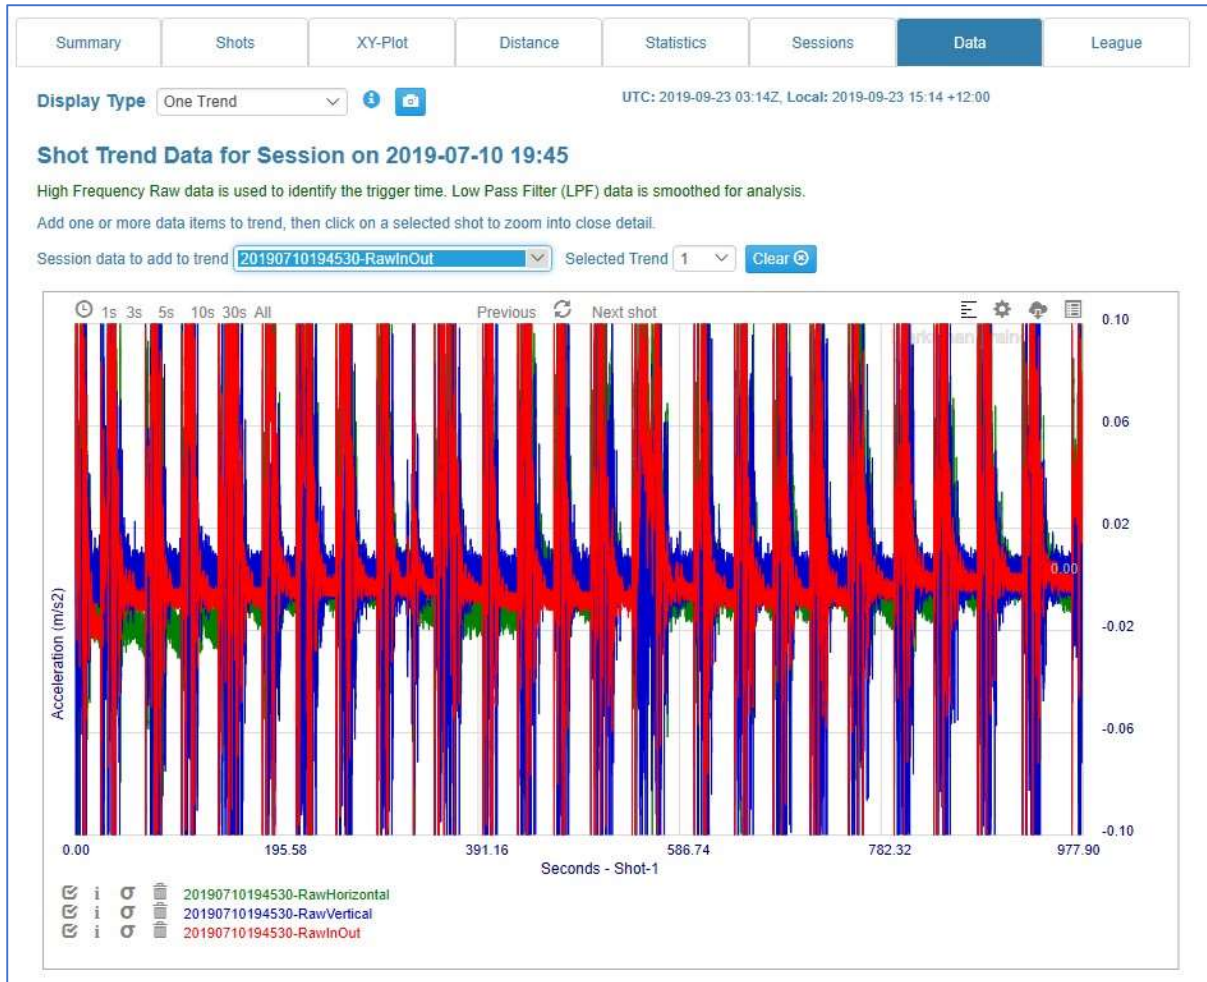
Summary | Shots | XY-Plot | Distance | Statistics | Sessions | Data | League

Display Type One Trend

UTC: 2019-09-23 03:14Z, Local: 2019-09-23 15:14 +12:00

Shot Trend Data for Session on 2019-07-10 19:45

High Frequency Raw data is used to identify the trigger time. Low Pass Filter (LPF) data is smoothed for analysis.

Add one or more data items to trend, then click on a selected shot to zoom into close detail.

Session data to add to trend 20190710194530-RawInOut Selected Trend 1 Clear

1s 3s 5s 10s 30s All Previous Next shot

0.10
0.06
0.02
0.00
-0.02
-0.06
-0.10

Acceleration (m/s2)

0.00 195.58 391.16 586.74 782.32 977.90
Seconds - Shot-1

i σ 20190710194530-RawHorizontal
i σ 20190710194530-RawVertical
i σ 20190710194530-RawInOut